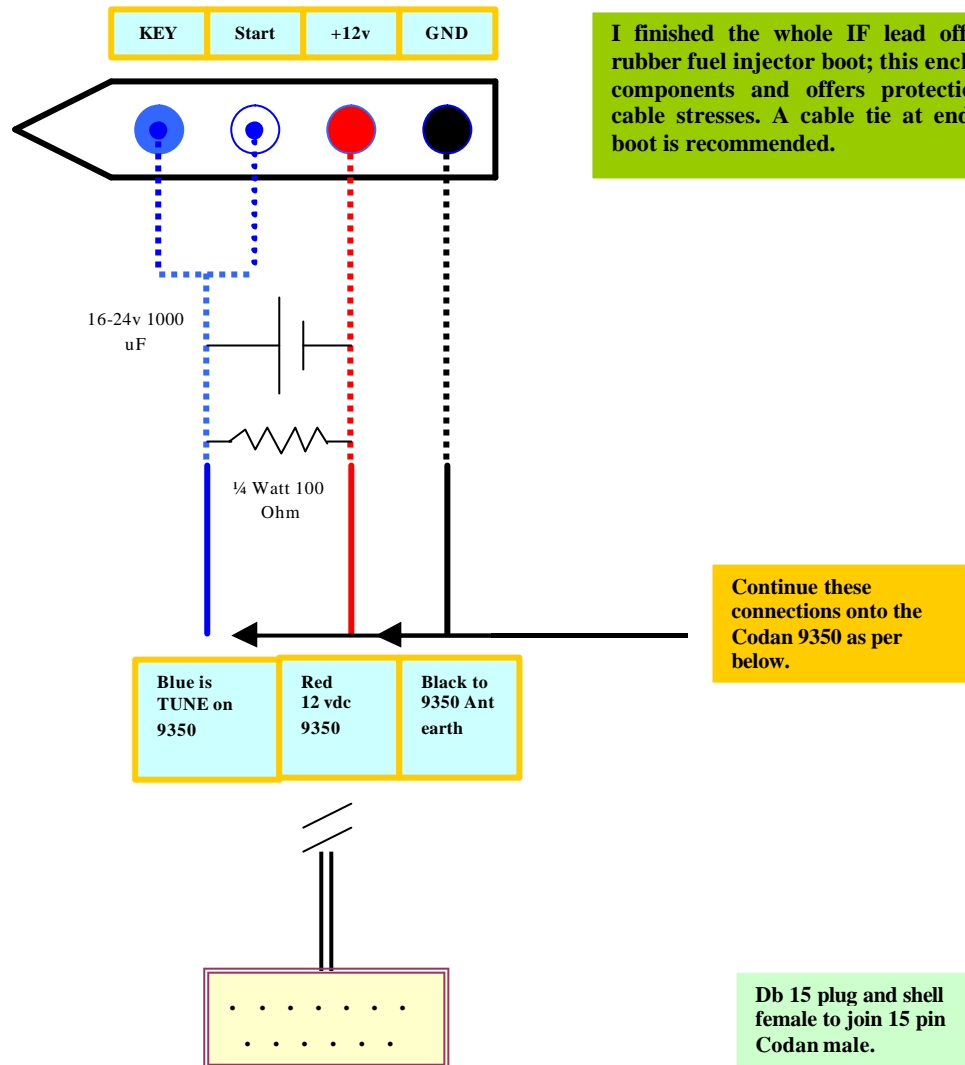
| KEY | Start | +12v | GND |
|---|---|---|---|

I finished the whole IF lead off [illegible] rubber fuel injector boot; this encl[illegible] components and offers protectio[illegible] cable stresses. A cable tie at end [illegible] boot is recommended.

16-24v 1000 uF

¼ Watt 100 Ohm

Continue these connections onto the Codan 9350 as per below.

Blue is TUNE on 9350

Red 12 vdc 9350

Black to 9350 Ant earth

Db 15 plug and shell female to join 15 pin Codan male.